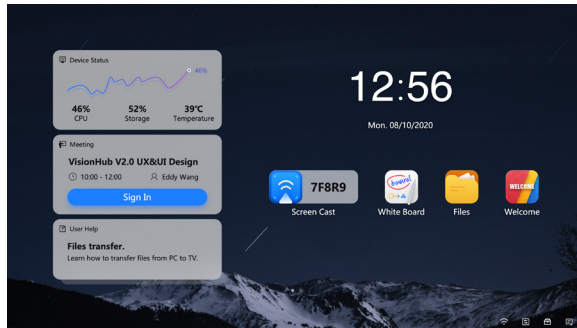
Device Status

46%

46%
CPU

52%
Storage

39℃
Temperature

Meeting

VisionHub V2.0 UX&UI Design

10:00 - 12:00

Eddy Wang

Sign In

User Help

Files transfer.

Learn how to transfer files from PC to TV.

12:56

Mon. 08/10/2020

7F8R9

Screen Cast

board

White Board

Files

WELCOME

Welcome